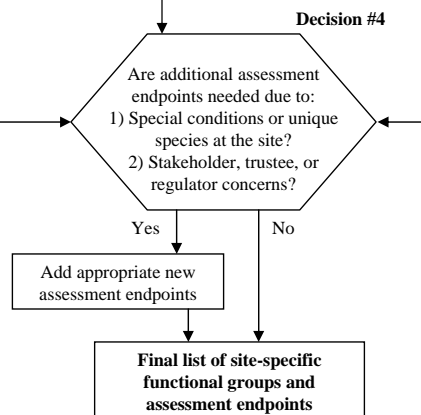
Decision #4

Are additional assessment endpoints needed due to:
1) Special conditions or unique species at the site?
2) Stakeholder, trustee, or regulator concerns?

Yes

No

Add appropriate new assessment endpoints

Final list of site-specific functional groups and assessment endpoints